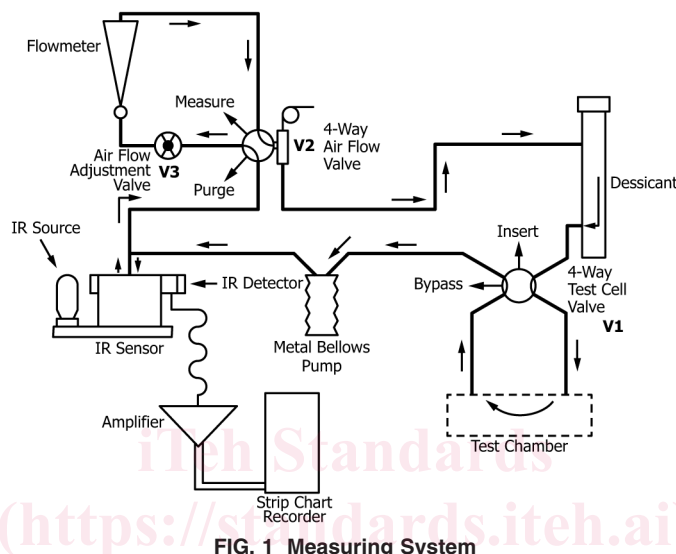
Flowmeter

Measure

4-Way Air Flow Valve

V2

Air Flow Adjustment Valve

V3

Purge

Dessicant

IR Source

Insert

Bypass

4-Way Test Cell Valve

V1

IR Detector

IR Sensor

Metal Bellows Pump

Amplifier

Test Chamber

Strip Chart Recorder

iTeh Standards
(https://standards.iteh.ai)

FIG. 1 Measuring System